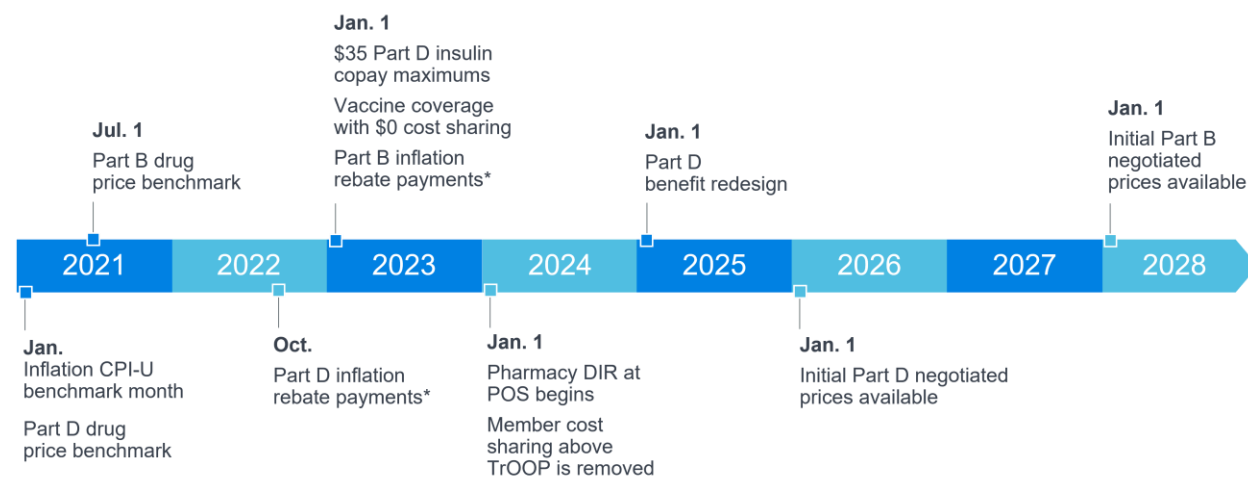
Jan. 1
$35 Part D insulin copay maximums
Vaccine coverage with $0 cost sharing
Part B inflation rebate payments*

Jul. 1
Part B drug price benchmark

Jan. 1
Part D benefit redesign

Jan. 1
Initial Part B negotiated prices available

2021
2022
2023
2024
2025
2026
2027
2028

Jan.
Inflation CPI-U benchmark month
Part D drug price benchmark

Oct.
Part D inflation rebate payments*

Jan. 1
Pharmacy DIR at POS begins
Member cost sharing above TrOOP is removed

Jan. 1
Initial Part D negotiated prices available